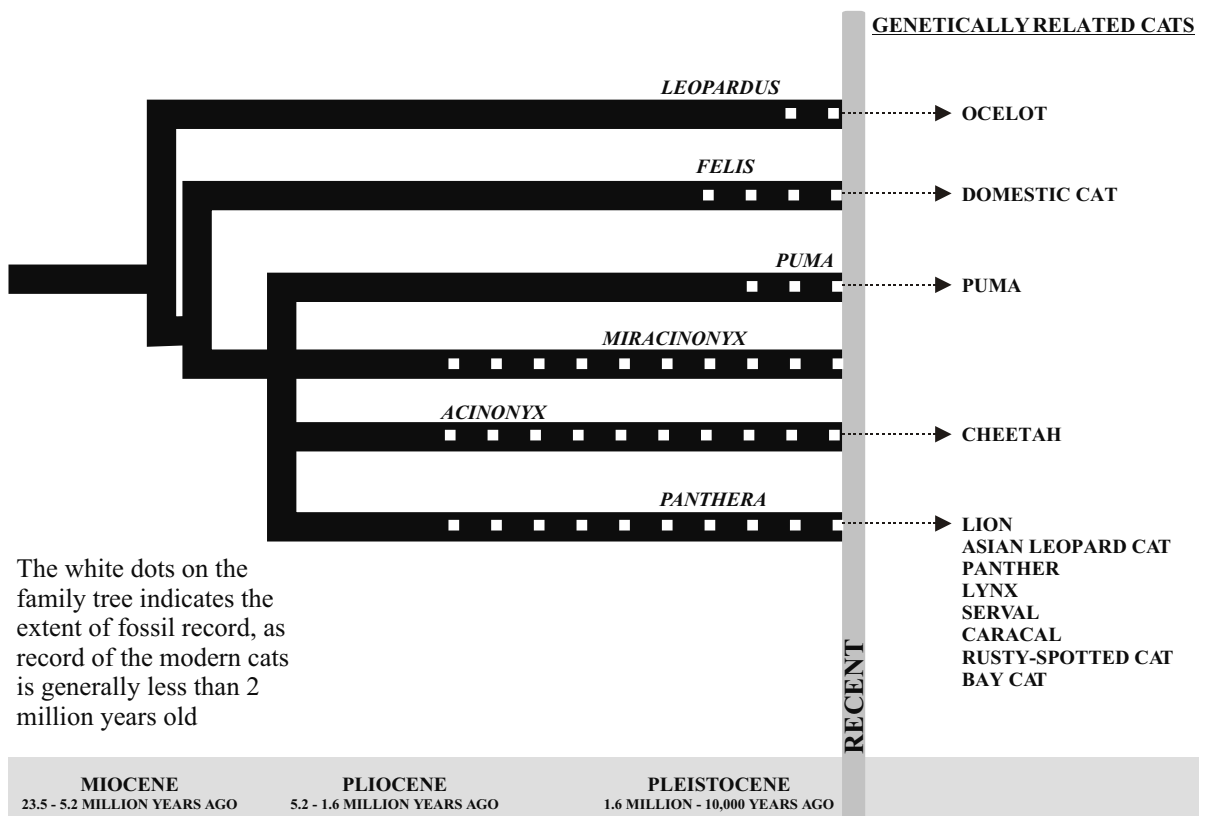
GENETICALLY RELATED CATS

LEOPARDUS

OCELOT

FELIS

DOMESTIC CAT

PUMA

PUMA

MIRACINONYX

ACINONYX

CHEETAH

PANTHERA

LION
ASIAN LEOPARD CAT
PANTHER
LYNX
SERVAL
CARACAL
RUSTY-SPOTTED CAT
BAY CAT

The white dots on the family tree indicates the extent of fossil record, as record of the modern cats is generally less than 2 million years old

RECENT

MIOCENE
23.5 - 5.2 MILLION YEARS AGO

PLIOCENE
5.2 - 1.6 MILLION YEARS AGO

PLEISTOCENE
1.6 MILLION - 10,000 YEARS AGO